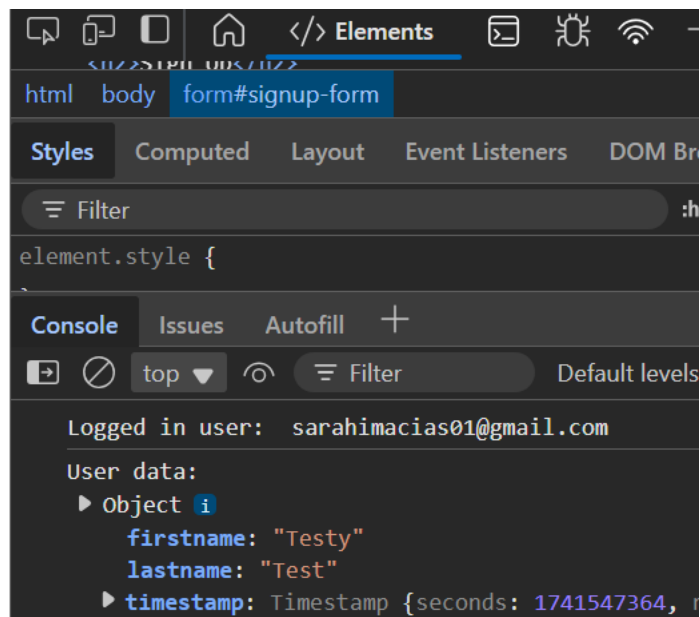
Elements

html body form#signup-form

Styles Computed Layout Event Listeners DOM Br

Filter :h

element.style {

Console Issues Autofill +

top Filter Default levels

Logged in user: sarahimacias01@gmail.com

User data:

Object i

firstname: "Testy"

lastname: "Test"

timestamp: Timestamp {seconds: 1741547364,